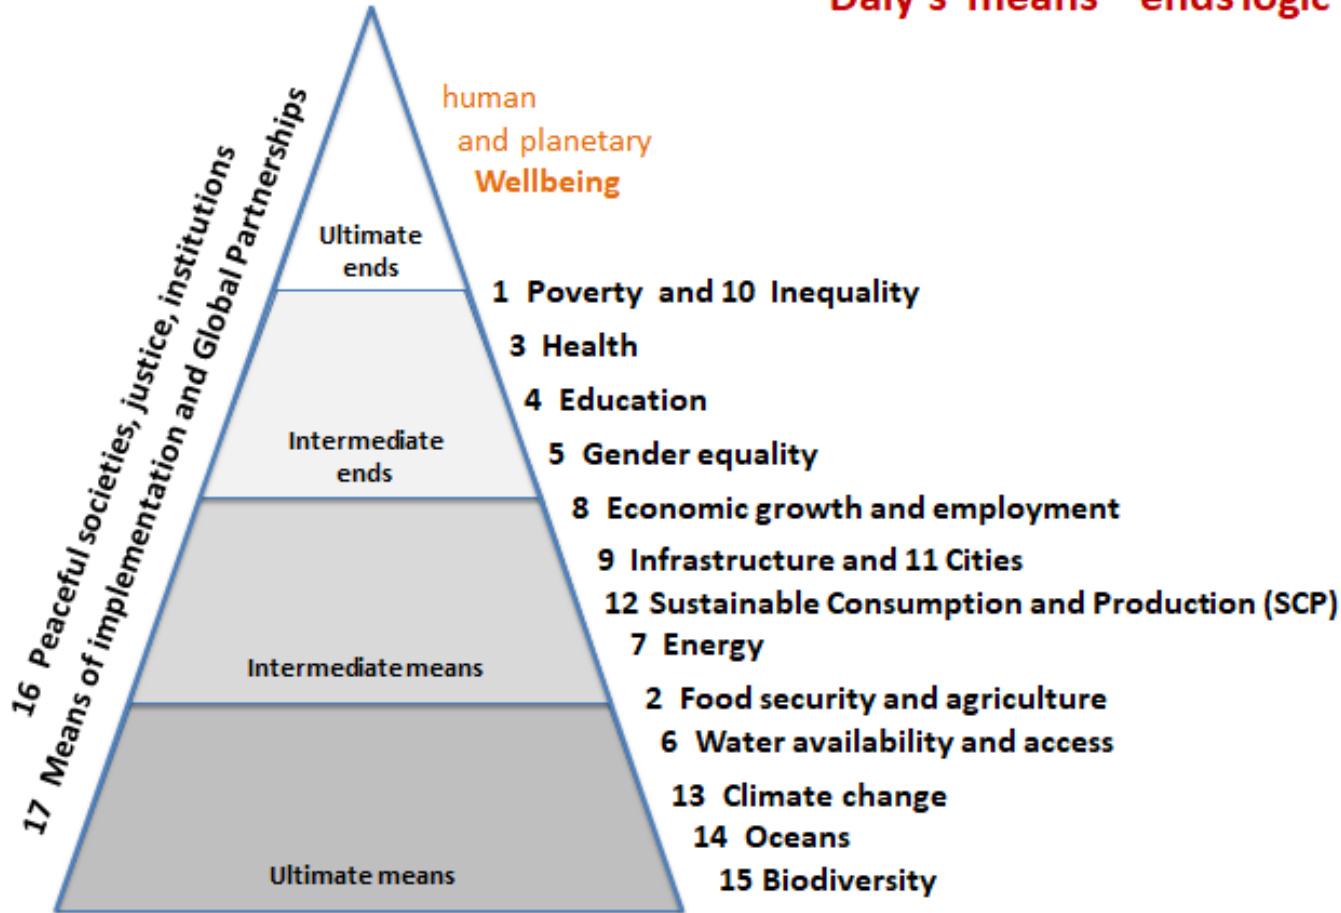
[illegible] "means" – ends logic

human and planetary Wellbeing

16 Peaceful societies, justice, institutions
17 Means of implementation and Global Partnerships

Ultimate ends

Intermediate ends

Intermediate means

Ultimate means

1 Poverty and 10 Inequality
3 Health
4 Education
5 Gender equality
8 Economic growth and employment
9 Infrastructure and 11 Cities
12 Sustainable Consumption and Production (SCP)
7 Energy
2 Food security and agriculture
6 Water availability and access
13 Climate change
14 Oceans
15 Biodiversity